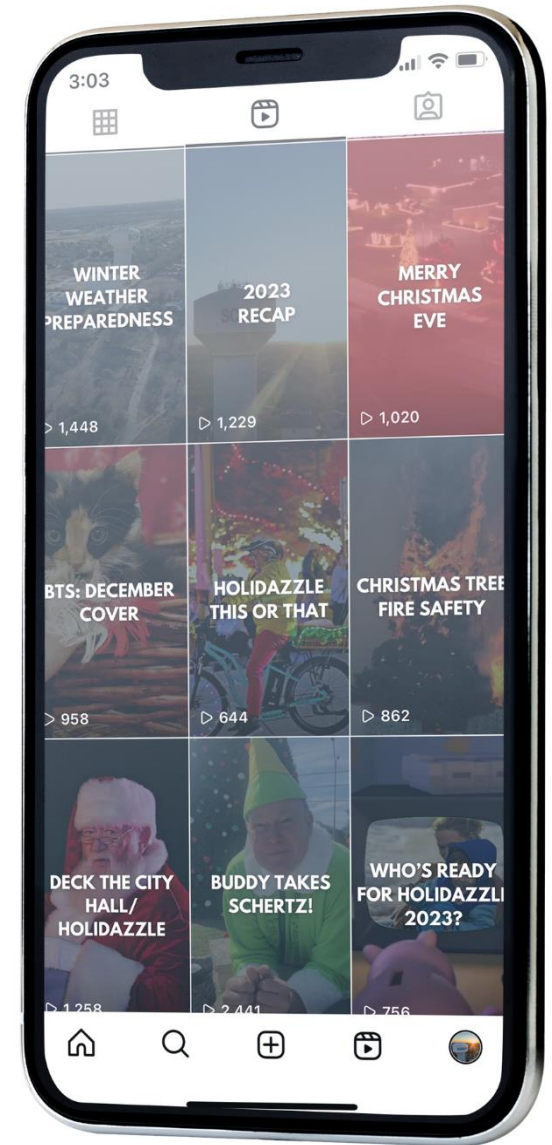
3:03

WINTER WEATHER PREPAREDNESS

1,448

2023 RECAP

1,229

MERRY CHRISTMAS EVE

1,020

BTS: DECEMBER COVER

958

HOLIDAZZLE THIS OR THAT

644

CHRISTMAS TREE FIRE SAFETY

862

DECK THE CITY HALL/ HOLIDAZZLE

1,258

BUDDY TAKES SCHERTZ!

2,441

WHO'S READY FOR HOLIDAZZLE 2023?

756